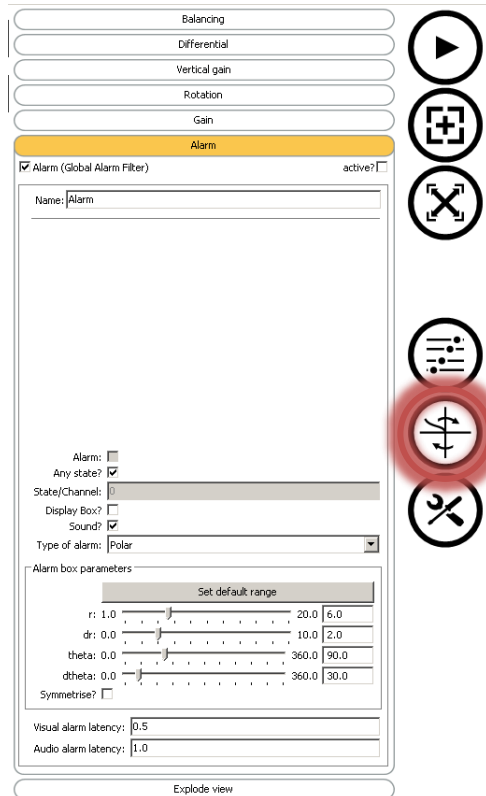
Balancing

Differential

Vertical gain

Rotation

Gain

Alarm

Alarm (Global Alarm Filter)

active?

Name: Alarm

Alarm:

Any state?

State/Channel: 0

Display Box?

Sound?

Type of alarm: Polar

Alarm box parameters

Set default range

r: 1.0 20.0 6.0

dr: 0.0 10.0 2.0

theta: 0.0 360.0 90.0

dtheta: 0.0 360.0 30.0

Symmetrise?

Visual alarm latency: 0.5

Audio alarm latency: 1.0

Explode view